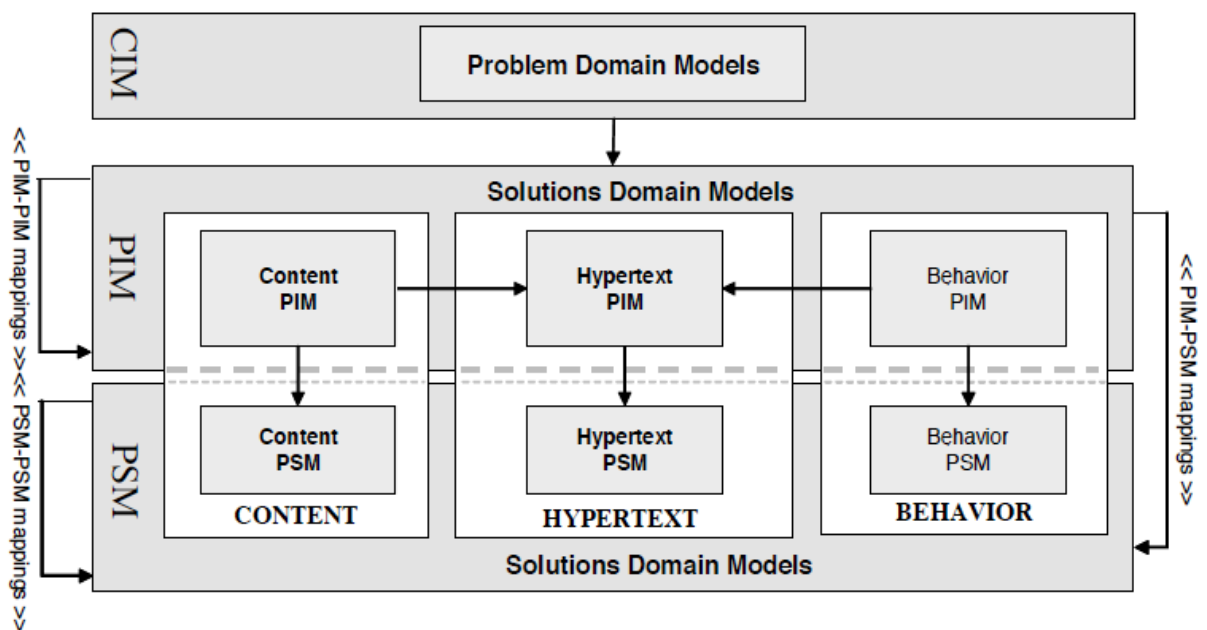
CIM

Problem Domain Models

<< PIM-PIM mappings >>

Solutions Domain Models

PIM

Content PIM

Hypertext PIM

Behavior PIM

<< PIM-PSM mappings >>

<< PSM-PSM mappings >>

PSM

Content PSM

Hypertext PSM

Behavior PSM

CONTENT

HYPERTEXT

BEHAVIOR

Solutions Domain Models